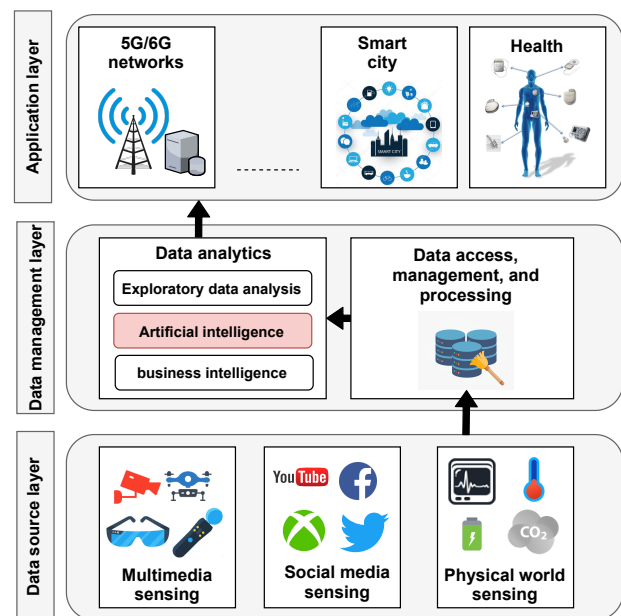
Application layer

5G/6G networks

Smart city

SMART CITY

Health

Data management layer

Data analytics

Exploratory data analysis

Artificial intelligence

business intelligence

Data access, management, and processing

Data source layer

Multimedia sensing

YouTube

Social media sensing

$CO_2$

Physical world sensing